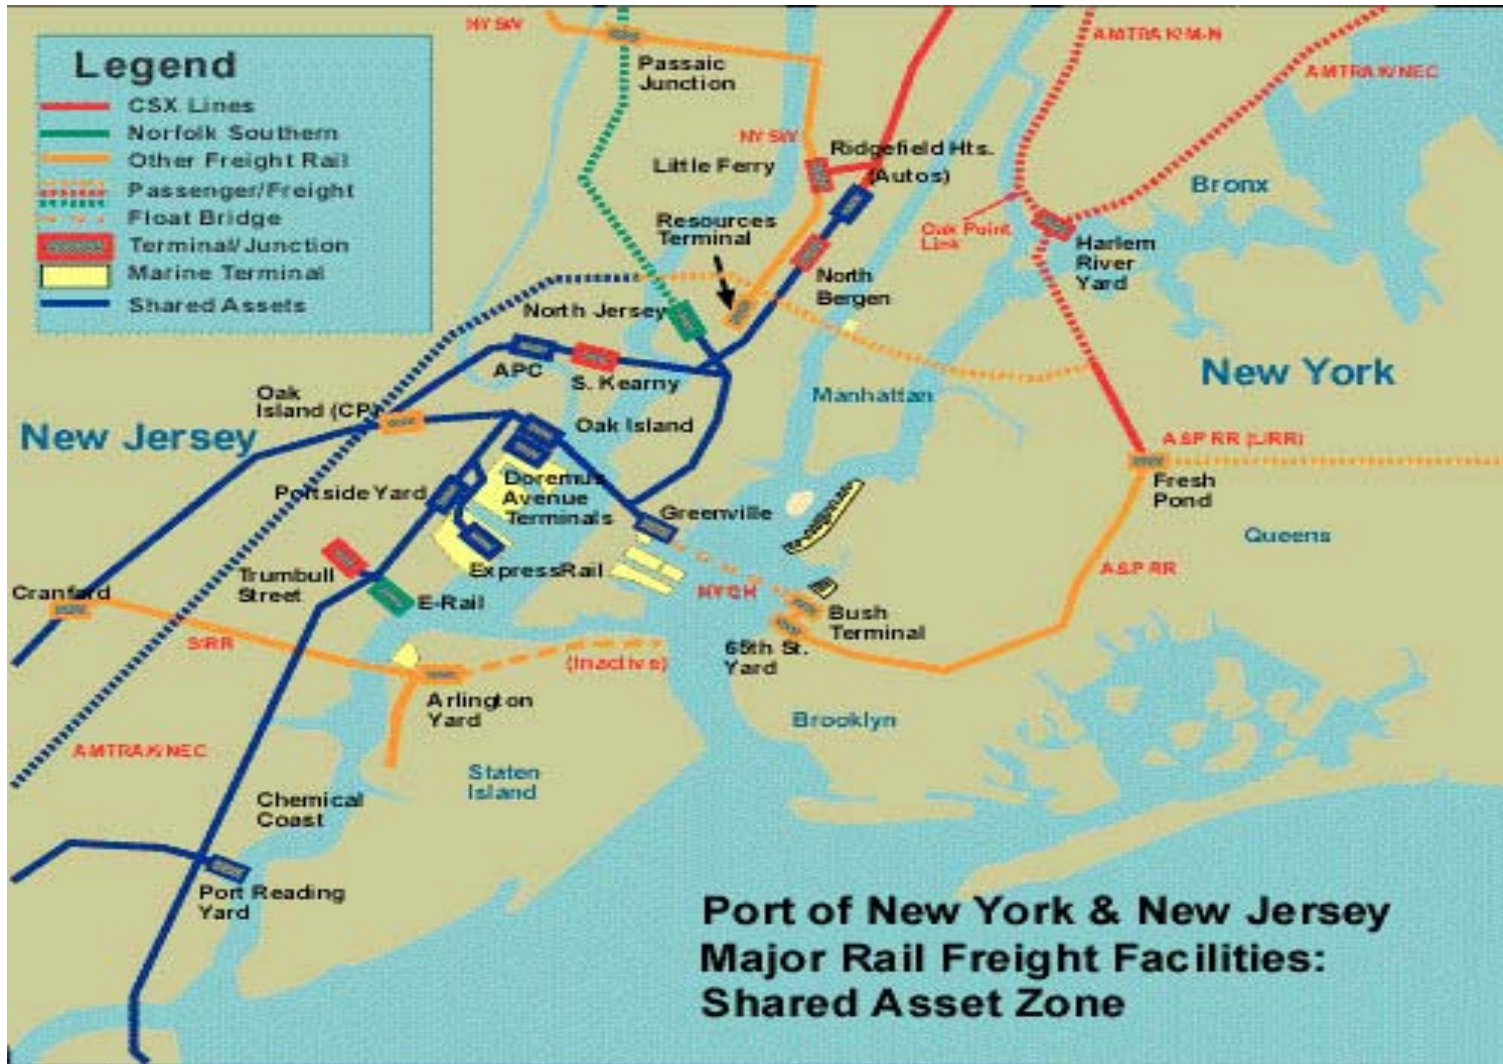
Legend
CSX Lines
Norfolk Southern
Other Freight Rail
Passenger/Freight
Float Bridge
Terminal/Junction
Marine Terminal
Shared Assets

NY S&W
Passaic Junction
NY S&W
Little Ferry
Ridgefield Hts. (Autos)
AMTRAK M-N
AMTRAK/NEC
Bronx
Oak Point Link
Harlem River Yard
Resources Terminal
North Bergen
North Jersey
APC
S. Kearny
Manhattan
New York
Oak Island (CP)
New Jersey
Oak Island
ASP RR (LIRR)
Fresh Pond
Portside Yard
Doremus Avenue Terminals
Greenville
Queens
Trumbull Street
ExpressRail
ASP RR
Cranford
E-Rail
NYCH
Bush Terminal
SIRR
(Inactive)
65th St. Yard
Arlington Yard
Brooklyn
AMTRAK/NEC
Staten Island
Chemical Coast
Port Reading Yard

Port of New York & New Jersey Major Rail Freight Facilities: Shared Asset Zone